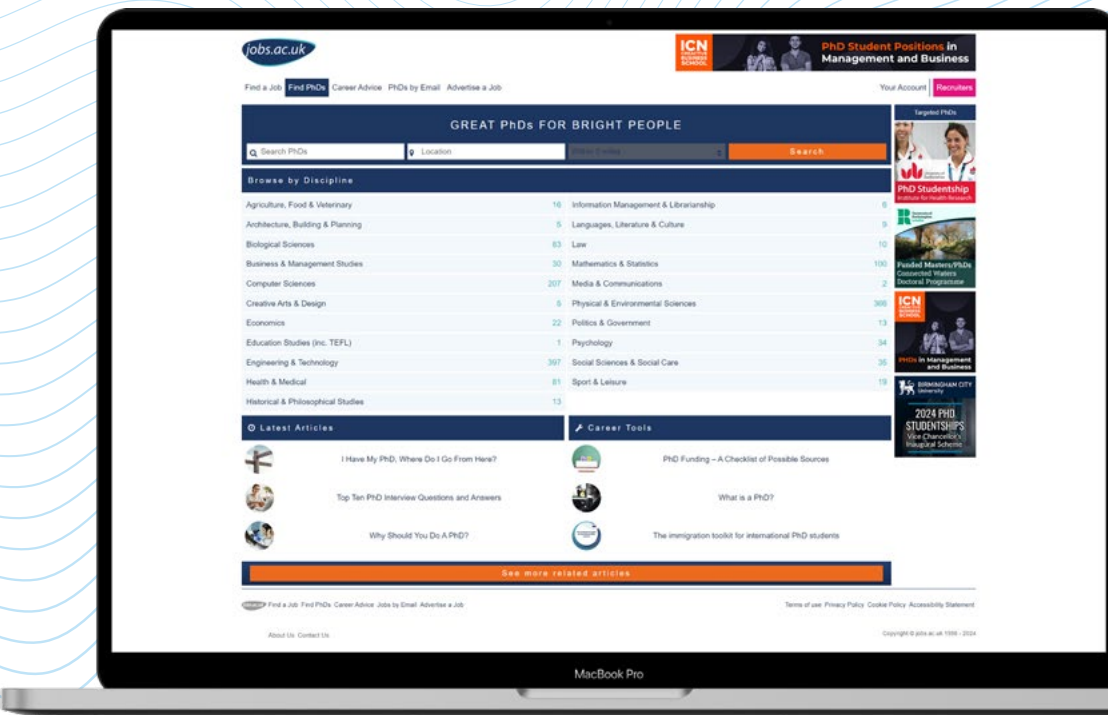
jobs.ac.uk

ICN BUSINESS SCHOOL PhD Student Positions in Management and Business

Find a Job | Find PhDs | Career Advice | PhDs by Email | Advertise a Job

Your Account | Recruiters

GREAT PhDs FOR BRIGHT PEOPLE

Search PhDs | Location | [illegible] | Search

Browse by Discipline

| | | | |
|---|---|---|---|
| Agriculture, Food & Veterinary | 16 | Information Management & Librarianship | 6 |
| Architecture, Building & Planning | 5 | Languages, Literature & Culture | 9 |
| Biological Sciences | 83 | Law | 10 |
| Business & Management Studies | 30 | Mathematics & Statistics | 100 |
| Computer Sciences | 207 | Media & Communications | 2 |
| Creative Arts & Design | 5 | Physical & Environmental Sciences | 366 |
| Economics | 22 | Politics & Government | 13 |
| Education Studies (inc. TEFL) | 1 | Psychology | 34 |
| Engineering & Technology | 397 | Social Sciences & Social Care | 35 |
| Health & Medical | 81 | Sport & Leisure | 19 |
| Historical & Philosophical Studies | 13 | | |

Latest Articles

I Have My PhD, Where Do I Go From Here?

Top Ten PhD Interview Questions and Answers

Why Should You Do A PhD?

Career Tools

PhD Funding – A Checklist of Possible Sources

What is a PhD?

The immigration toolkit for international PhD students

See more related articles

Targeted PhDs

PhD Studentship Institute for Health Research

Funded Masters/PhDs Connected Waters Doctoral Programme

ICN BUSINESS SCHOOL PhDs in Management and Business

BIRMINGHAM CITY University 2024 PHD STUDENTSHIPS Vice Chancellor's Inaugural Scheme

Find a Job Find PhDs Career Advice Jobs by Email Advertise a Job

Terms of use Privacy Policy Cookie Policy Accessibility Statement

About Us Contact Us

Copyright © jobs.ac.uk 1998 - 2024

MacBook Pro